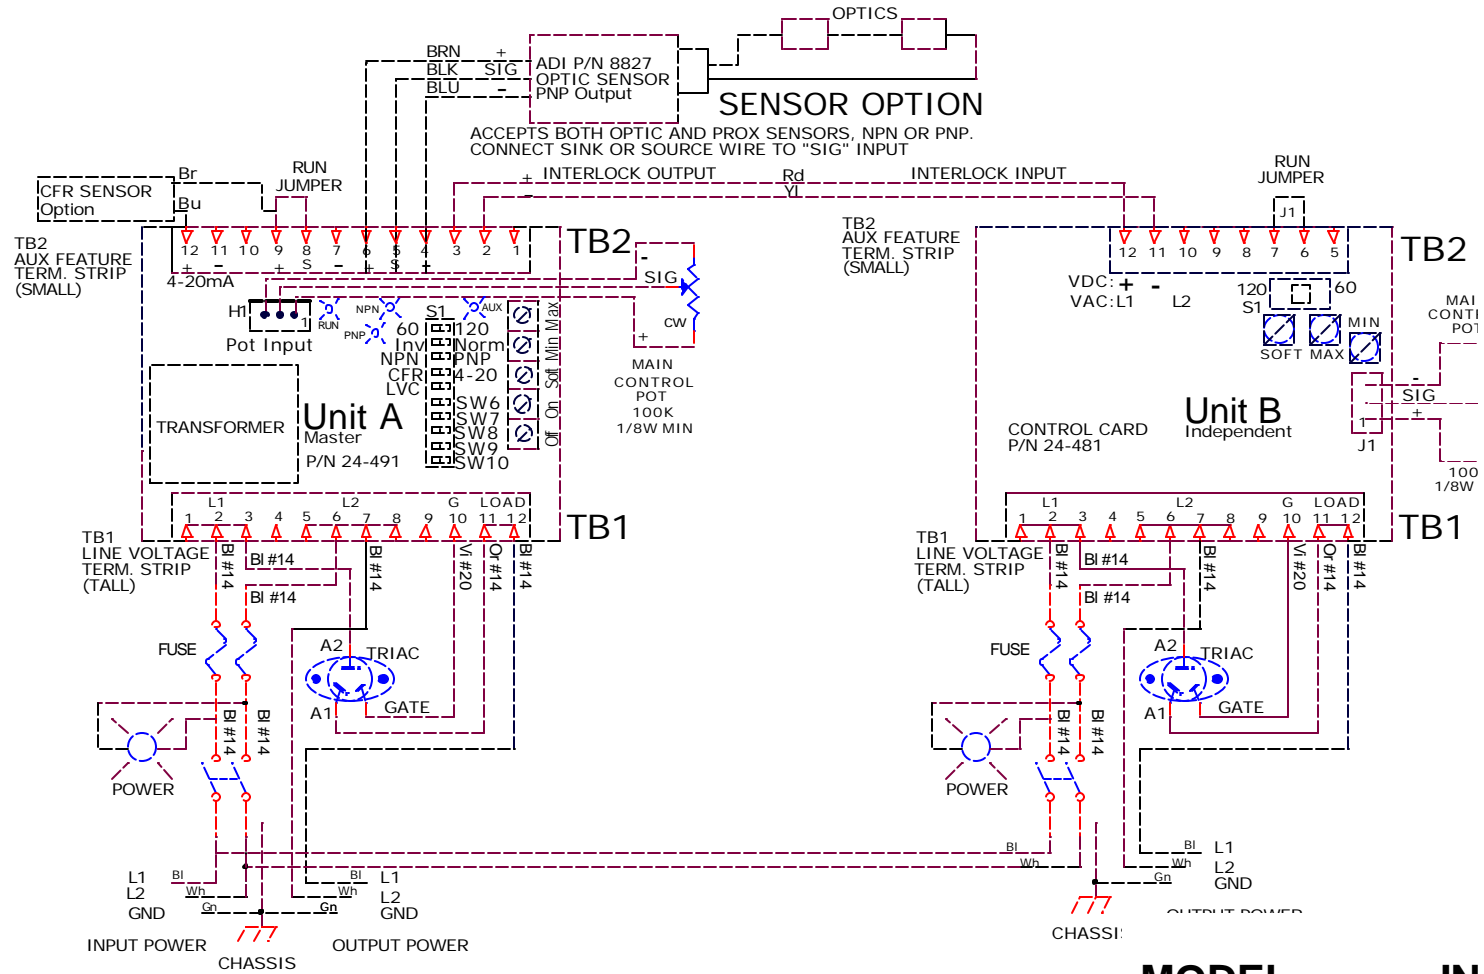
OPTICS

BRN
BLK
BLU
+
SIG
-
ADI P/N 8827
OPTIC SENSOR
PNP Output

SENSOR OPTION
ACCEPTS BOTH OPTIC AND PROX SENSORS, NPN OR PNP.
CONNECT SINK OR SOURCE WIRE TO "SIG" INPUT

CFR SENSOR
Option
Br
Bu

RUN
JUMPER

+ INTERLOCK OUTPUT
Rd
Yl
INTERLOCK INPUT

RUN
JUMPER
J1

TB2
AUX FEATURE
TERM. STRIP
(SMALL)

12 11 10 9 8 7 6 5 4 3 2 1
+ - + S - + S -
4-20mA

TB2
- SIG
+
CW
MAIN
CONTROL
POT
100K
1/8W MIN

H1
1
Pot Input
RUN
NPN
PNP
AUX
S1
60
Inv
NPN
CFR
LVC
120
Norm
PNP
4-20
SW6
SW7
SW8
SW9
SW10
Max
Min
Soft
On
Off

TRANSFORMER
Unit A
Master
P/N 24-491

L1 L2 G LOAD
1 2 3 4 5 6 7 8 9 10 11 12
TB1

TB1
LINE VOLTAGE
TERM. STRIP
(TALL)

Bl #14
Bl #14
Bl #14
Bl #14
Vi #20
Or #14
Bl #14

FUSE
A2
TRIAC
A1
GATE
Bl #14
Bl #14
POWER

L1
L2
GND
Bl
Wh
Gn
INPUT POWER
CHASSIS
Bl
Wh
Gn
L1
L2
GND
OUTPUT POWER

TB2
AUX FEATURE
TERM. STRIP
(SMALL)
12 11 10 9 8 7 6 5
VDC: + -
VAC: L1 L2
120
S1
60
TB2
SOFT MAX
MIN
MAI
CONT
POT
- SIG
+
1
J1
100
1/8W

CONTROL CARD
P/N 24-481
Unit B
Independent

L1 L2 G LOAD
1 2 3 4 5 6 7 8 9 10 11 12
TB1
TB1
LINE VOLTAGE
TERM. STRIP
(TALL)
Bl #14
Bl #14
Bl #14
Bl #14
Vi #20
Or #14
Bl #14
FUSE
A2
TRIAC
A1
GATE
Bl #14
Bl #14
POWER
Bl
Wh
Bl
Wh
Gn
L1
L2
GND
OUTPUT POWER
CHASSIS
MODEL
IN